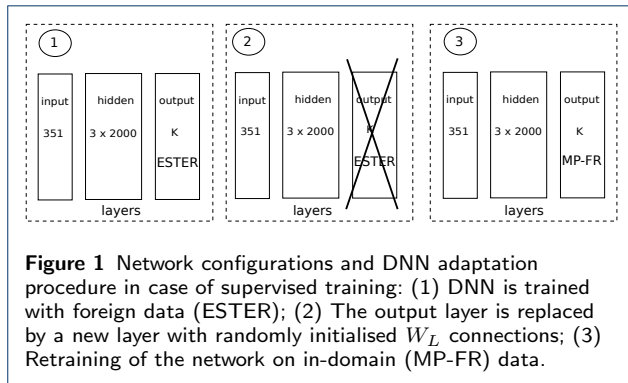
1

input
351

hidden
3 x 2000

output
K
ESTER

layers

2

input
351

hidden
3 x 2000

output
K
ESTER

layers

3

input
351

hidden
3 x 2000

output
K
MP-FR

layers

**Figure 1** Network configurations and DNN adaptation procedure in case of supervised training: (1) DNN is trained with foreign data (ESTER); (2) The output layer is replaced by a new layer with randomly initialised $W_L$ connections; (3) Retraining of the network on in-domain (MP-FR) data.